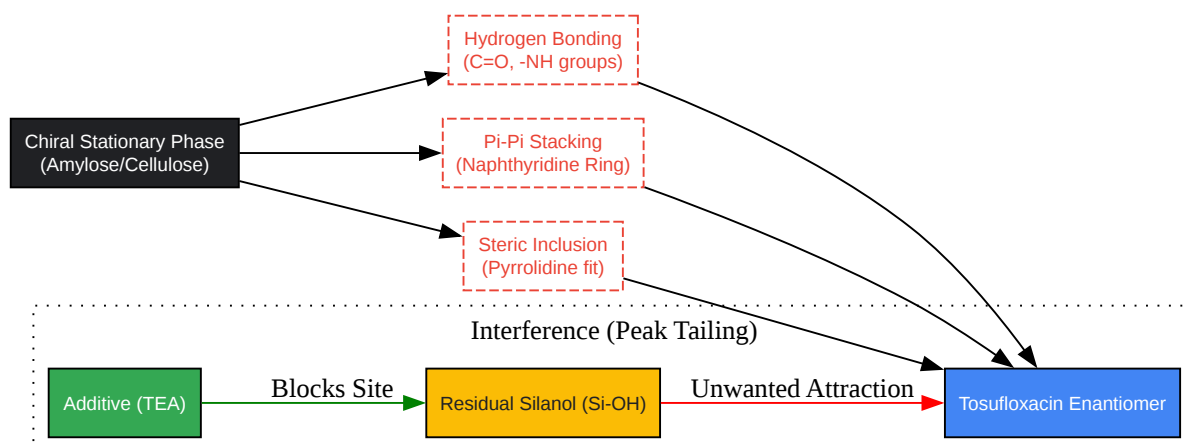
Chiral Stationary Phase (Amylose/Cellulose)

Hydrogen Bonding (C=O, -NH groups)

Pi-Pi Stacking (Naphthyridine Ring)

Steric Inclusion (Pyrrolidine fit)

Interference (Peak Tailing)

Additive (TEA)

Blocks Site

Residual Silanol (Si-OH)

Unwanted Attraction

Tosufloxacin Enantiomer